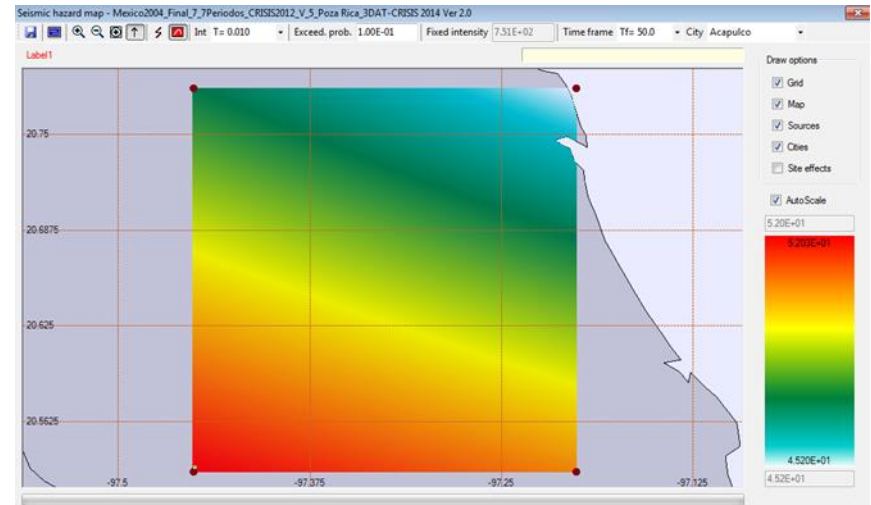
Seismic hazard map - Mexico2004_Final_7_7Periodos_CRISIS2012_V_5_Poza Rica_3DAT-CRISIS 2014 Ver 2.0

Int T= 0.010
Exceed. prob. 1.00E-01
Fixed intensity 7.51E+02
Time frame Tf= 50.0
City Acapulco

Label1

Draw options
Grid
Map
Sources
Cities
Site effects

AutoScale
5.20E+01
5.203E+01
4.520E+01
4.52E+01

20.75
20.6875
20.625
20.5625
-97.5
-97.375
-97.25
-97.125